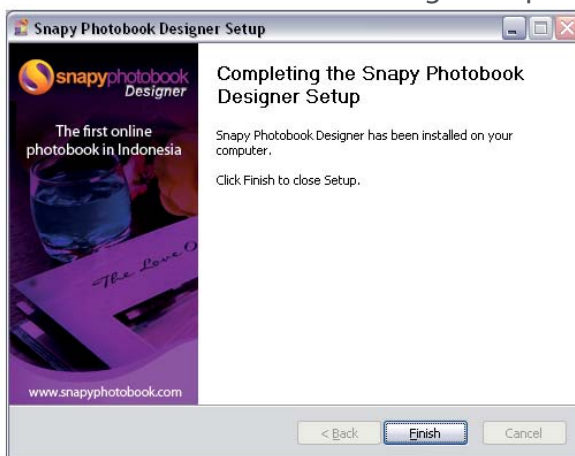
Snapy Photobook Designer Setup

snapyphotobook Designer

The first online photobook in Indonesia

The Love O

www.snapyphotobook.com

Completing the Snapy Photobook Designer Setup

Snapy Photobook Designer has been installed on your computer.

Click Finish to close Setup.

< Back

Finish

Cancel